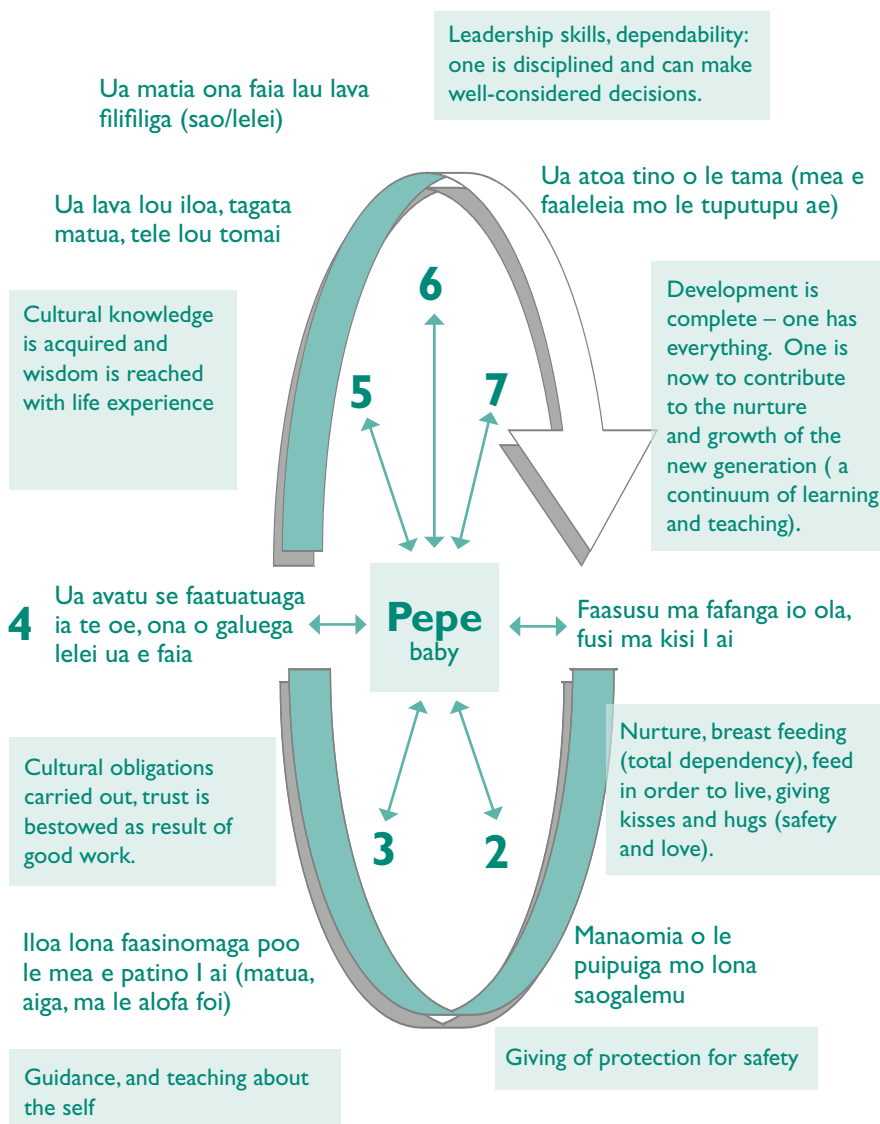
Leadership skills, dependability: one is disciplined and can make well-considered decisions.

Ua matia ona faia lau lava filifiliga (sao/lelei)

Ua atoa tino o le tama (mea e faaleleia mo le tuputupu ae)

Ua lava lou iloa, tagata matua, tele lou tomai

6

Cultural knowledge is acquired and wisdom is reached with life experience

5

7

Development is complete – one has everything. One is now to contribute to the nurture and growth of the new generation ( a continuum of learning and teaching).

4

Ua avatu se faatuatuaga ia te oe, ona o galuega lelei ua e faia

Pepe
baby

Faasusu ma fafanga io ola, fusi ma kisi I ai

Nurture, breast feeding (total dependency), feed in order to live, giving kisses and hugs (safety and love).

Cultural obligations carried out, trust is bestowed as result of good work.

3

2

Iloa lona faasinomaga poo le mea e patino I ai (matua, aiga, ma le alofa foi)

Manaomia o le puipuiga mo lona saogalemu

Giving of protection for safety

Guidance, and teaching about the self